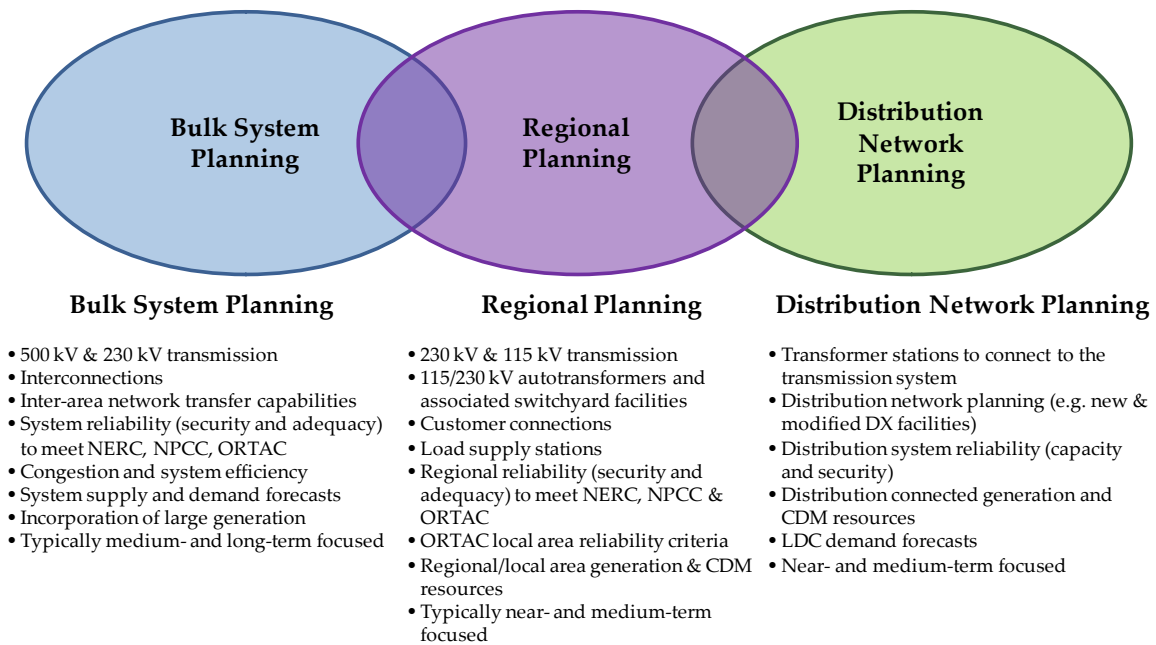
Bulk System Planning

Regional Planning

Distribution Network Planning

Bulk System Planning

• 500 kV & 230 kV transmission
• Interconnections
• Inter-area network transfer capabilities
• System reliability (security and adequacy) to meet NERC, NPCC, ORTAC
• Congestion and system efficiency
• System supply and demand forecasts
• Incorporation of large generation
• Typically medium- and long-term focused

Regional Planning

• 230 kV & 115 kV transmission
• 115/230 kV autotransformers and associated switchyard facilities
• Customer connections
• Load supply stations
• Regional reliability (security and adequacy) to meet NERC, NPCC & ORTAC
• ORTAC local area reliability criteria
• Regional/local area generation & CDM resources
• Typically near- and medium-term focused

Distribution Network Planning

• Transformer stations to connect to the transmission system
• Distribution network planning (e.g. new & modified DX facilities)
• Distribution system reliability (capacity and security)
• Distribution connected generation and CDM resources
• LDC demand forecasts
• Near- and medium-term focused